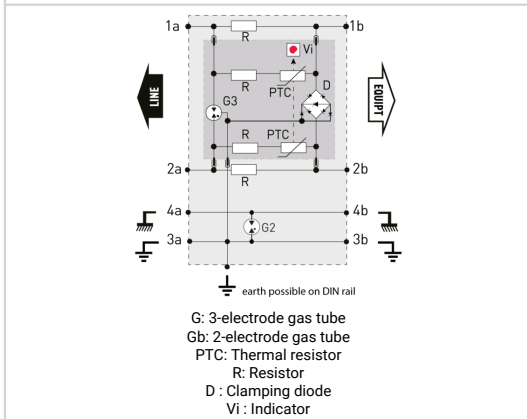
1a
1b
R
Vi
R
PTC
D
LINE
EQUIPT
G3
R
PTC
2a
2b
R
4a
4b
G2
3a
3b
earth possible on DIN rail

G: 3-electrode gas tube
Gb: 2-electrode gas tube
PTC: Thermal resistor
R: Resistor
D : Clamping diode
Vi : Indicator